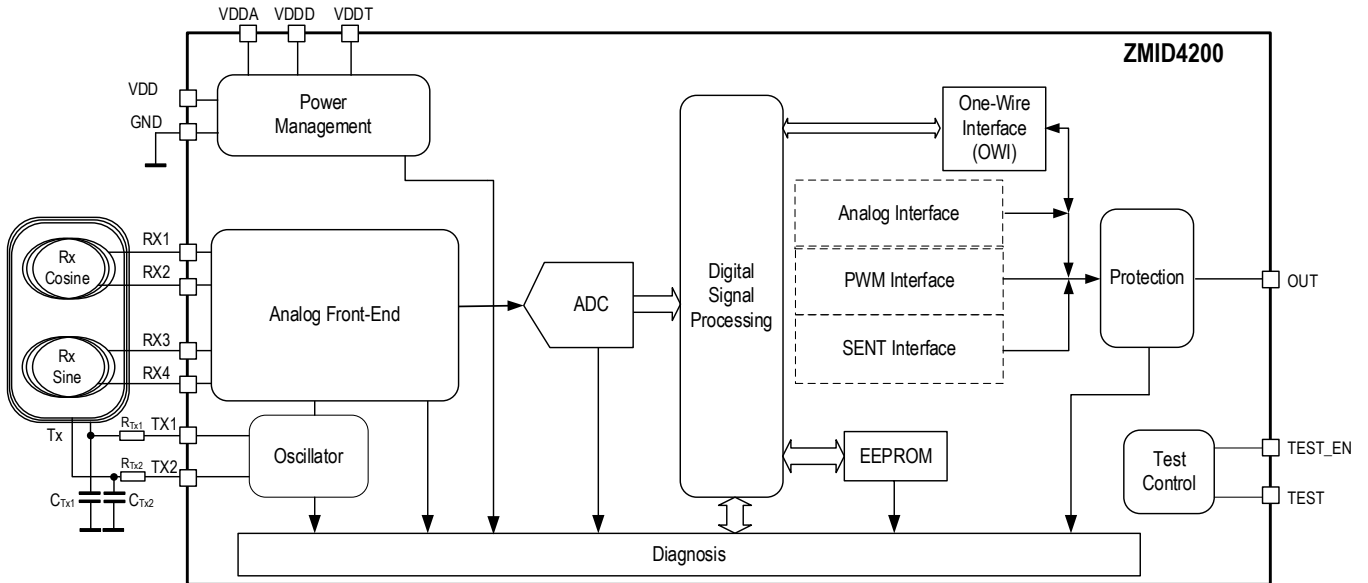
VDDA VDDD VDDT

ZMID4200

VDD

GND

Power Management

Digital Signal Processing

One-Wire Interface (OWI)

Analog Interface

PWM Interface

SENT Interface

Protection

OUT

Rx Cosine

Rx Sine

RX1

RX2

RX3

RX4

Analog Front-End

ADC

Tx

$R_{Tx1}$ TX1

$R_{Tx2}$ TX2

Oscillator

$C_{Tx1}$ $C_{Tx2}$

EEPROM

Test Control

TEST_EN

TEST

Diagnosis